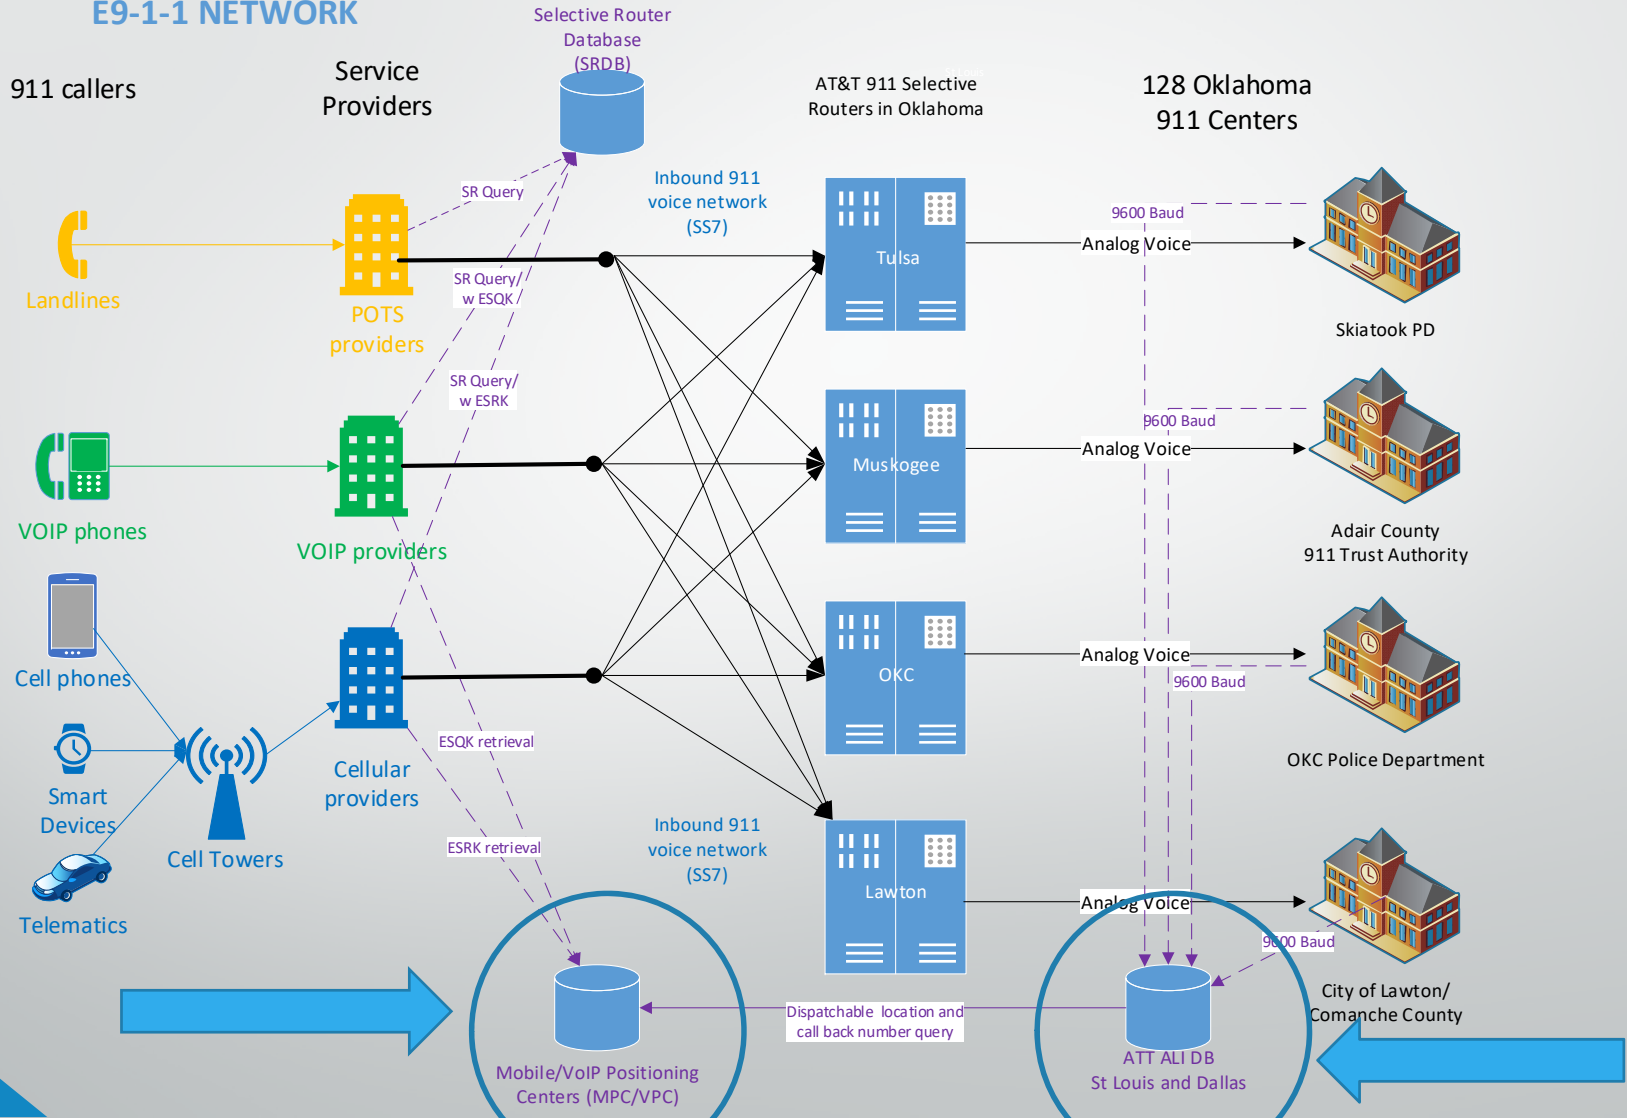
E9-1-1 NETWORK

911 callers

Service Providers

Selective Router Database (SRDB)

AT&T 911 Selective Routers in Oklahoma

128 Oklahoma 911 Centers

SR Query

Inbound 911 voice network (SS7)

Landlines

POTS providers

SR Query/ w ESQK

SR Query/ w ESRK

Tulsa

9600 Baud

Analog Voice

Skiatook PD

VOIP phones

VOIP providers

Muskogee

9600 Baud

Analog Voice

Adair County 911 Trust Authority

Cell phones

Smart Devices

Telematics

Cell Towers

Cellular providers

OKC

Analog Voice

9600 Baud

OKC Police Department

ESQK retrieval

ESRK retrieval

Inbound 911 voice network (SS7)

Lawton

Analog Voice

9600 Baud

City of Lawton/ Comanche County

Dispatchable location and call back number query

Mobile/VoIP Positioning Centers (MPC/VPC)

ATT ALI DB St Louis and Dallas